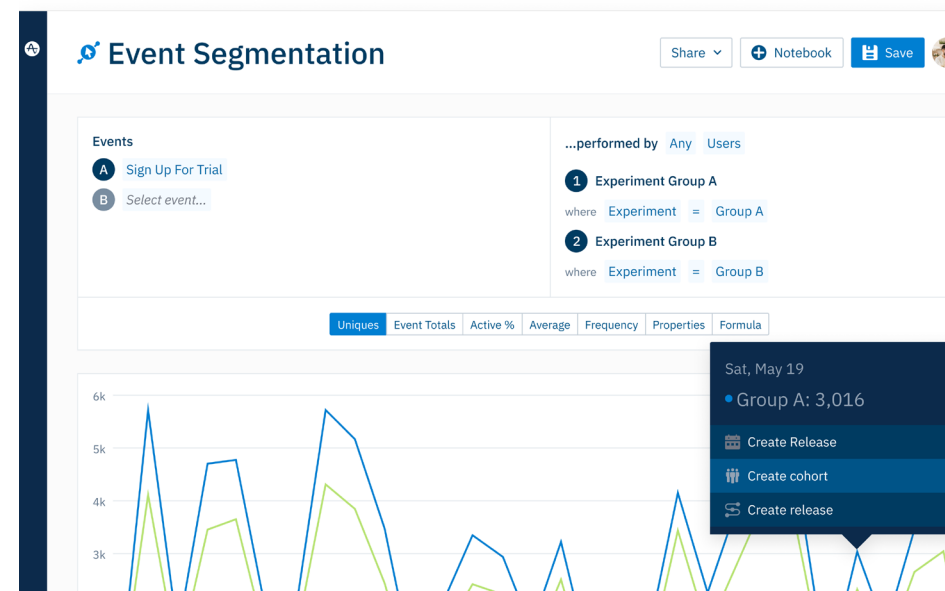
Event Segmentation

Share
Notebook
Save

Events
A Sign Up For Trial
B Select event...

...performed by Any Users
1 Experiment Group A
where Experiment = Group A
2 Experiment Group B
where Experiment = Group B

Uniques | Event Totals | Active % | Average | Frequency | Properties | Formula

6k
5k
4k
3k

Sat, May 19
Group A: 3,016
Create Release
Create cohort
Create release